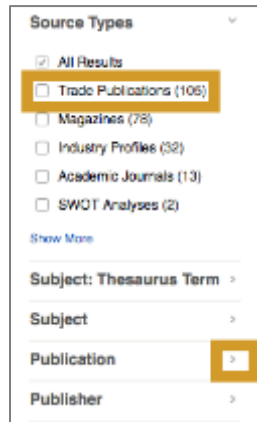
Source Types

All Results

Trade Publications (106)

Magazines (78)

Industry Profiles (32)

Academic Journals (13)

SWOT Analyses (2)

Show More

Subject: Thesaurus Term

Subject

Publication

Publisher